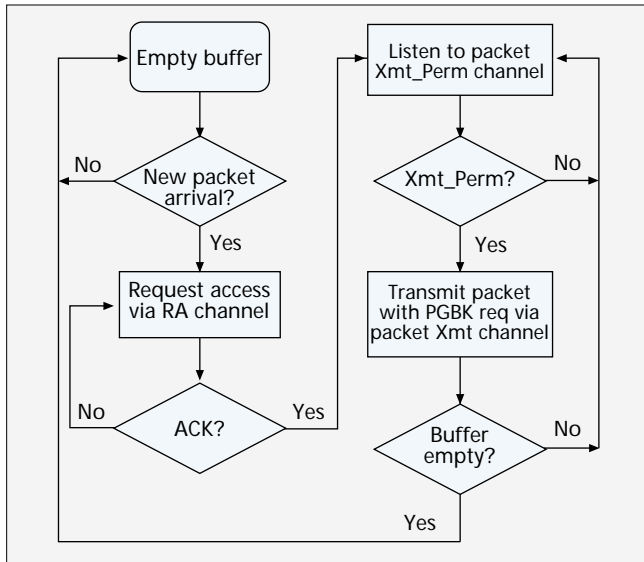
Empty buffer

No

New packet arrival?

Yes

Request access via RA channel

No

ACK?

Yes

Listen to packet Xmt_Perm channel

Xmt_Perm?

No

Yes

Transmit packet with PGBK req via packet Xmt channel

Buffer empty?

No

Yes